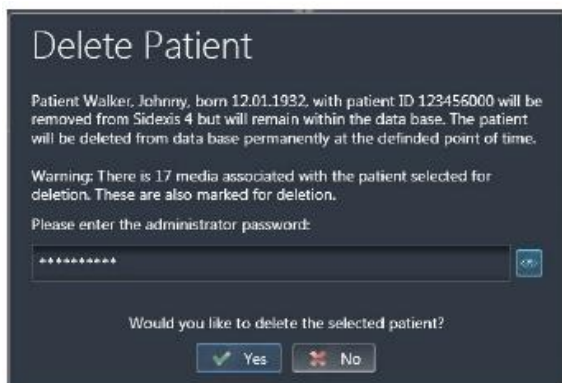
Delete Patient

Patient Walker, Johnny, born 12.01.1932, with patient ID 123456000 will be removed from Sidexis 4 but will remain within the data base. The patient will be deleted from data base permanently at the defindied point of time.

Warning: There is 17 media associated with the patient selected for deletion. These are also marked for deletion.

Please enter the administrator password:

**********

Would you like to delete the selected patient?

Yes No